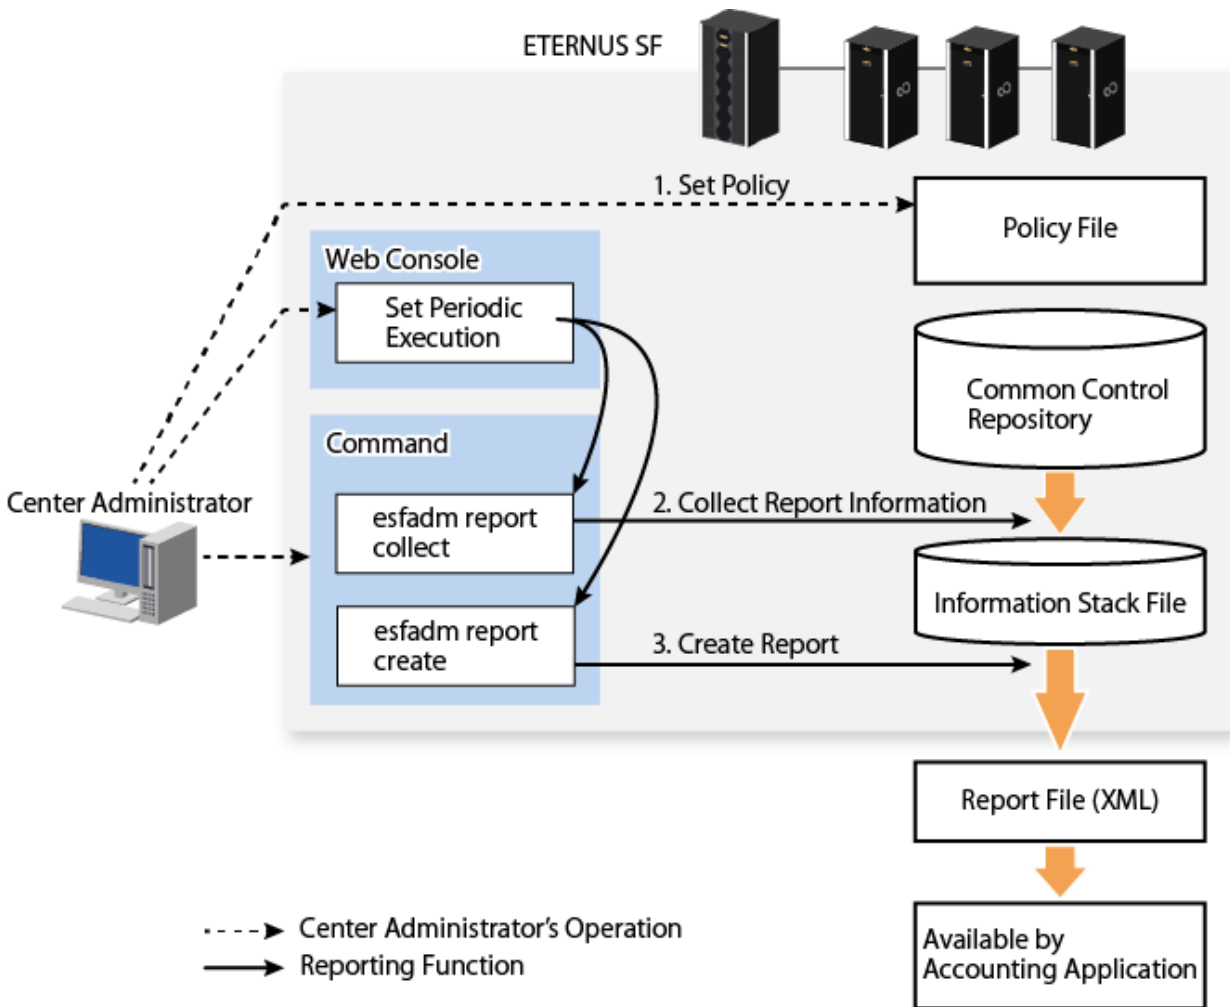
ETERNUS SF

1. Set Policy

Policy File

Web Console

Set Periodic Execution

Common Control Repository

Command

Center Administrator

esfadm report collect

2. Collect Report Information

Information Stack File

esfadm report create

3. Create Report

Report File (XML)

Available by Accounting Application

Center Administrator's Operation

Reporting Function